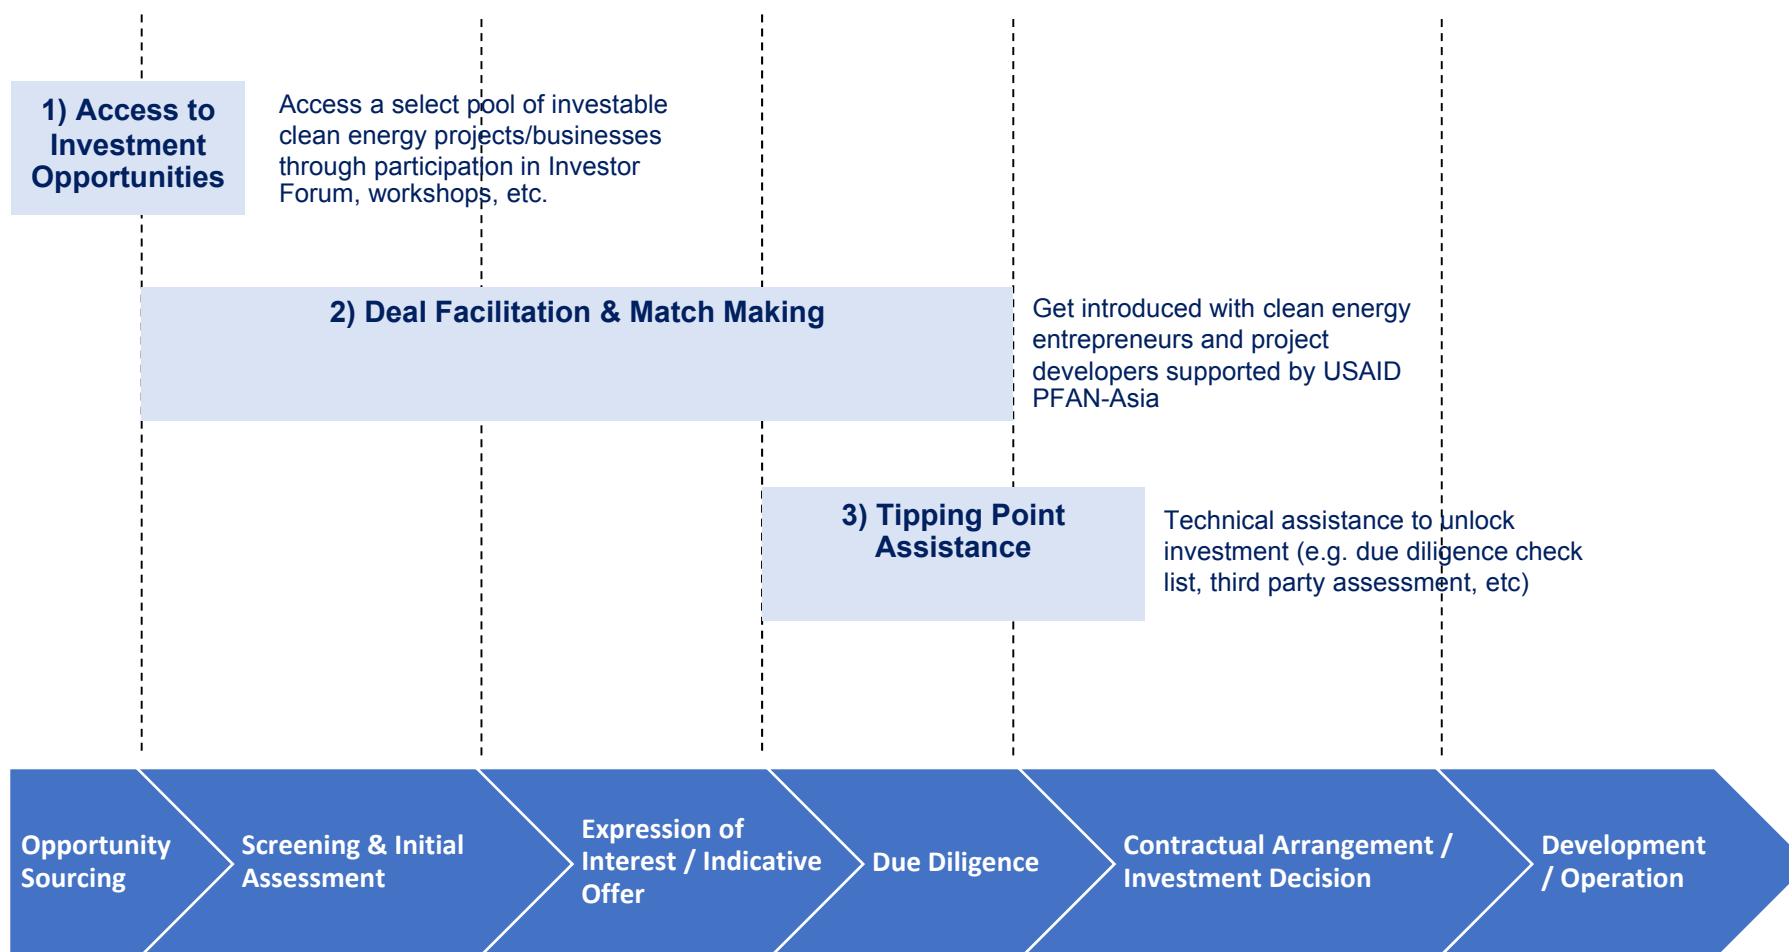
1) Access to Investment Opportunities

Access a select pool of investable clean energy projects/businesses through participation in Investor Forum, workshops, etc.

2) Deal Facilitation & Match Making

Get introduced with clean energy entrepreneurs and project developers supported by USAID PFAN-Asia

3) Tipping Point Assistance

Technical assistance to unlock investment (e.g. due diligence check list, third party assessment, etc)

Opportunity Sourcing

Screening & Initial Assessment

Expression of Interest / Indicative Offer

Due Diligence

Contractual Arrangement / Investment Decision

Development / Operation